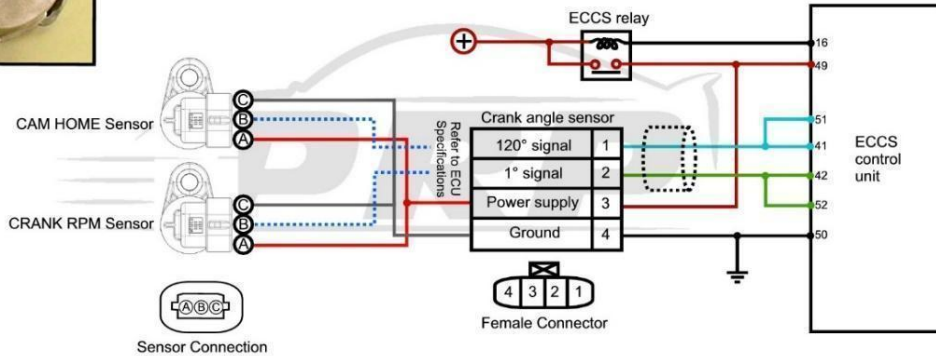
ECCS relay

16

49

CAM HOME Sensor

C
B
A

CRANK RPM Sensor

C
B
A

Refer to ECU Specifications

Crank angle sensor

| 120° signal | 1 |
|---|---|
| 1° signal | 2 |
| Power supply | 3 |
| Ground | 4 |

51

41

42

52

50

ECCS control unit

4 3 2 1

Female Connector

ABC

Sensor Connection